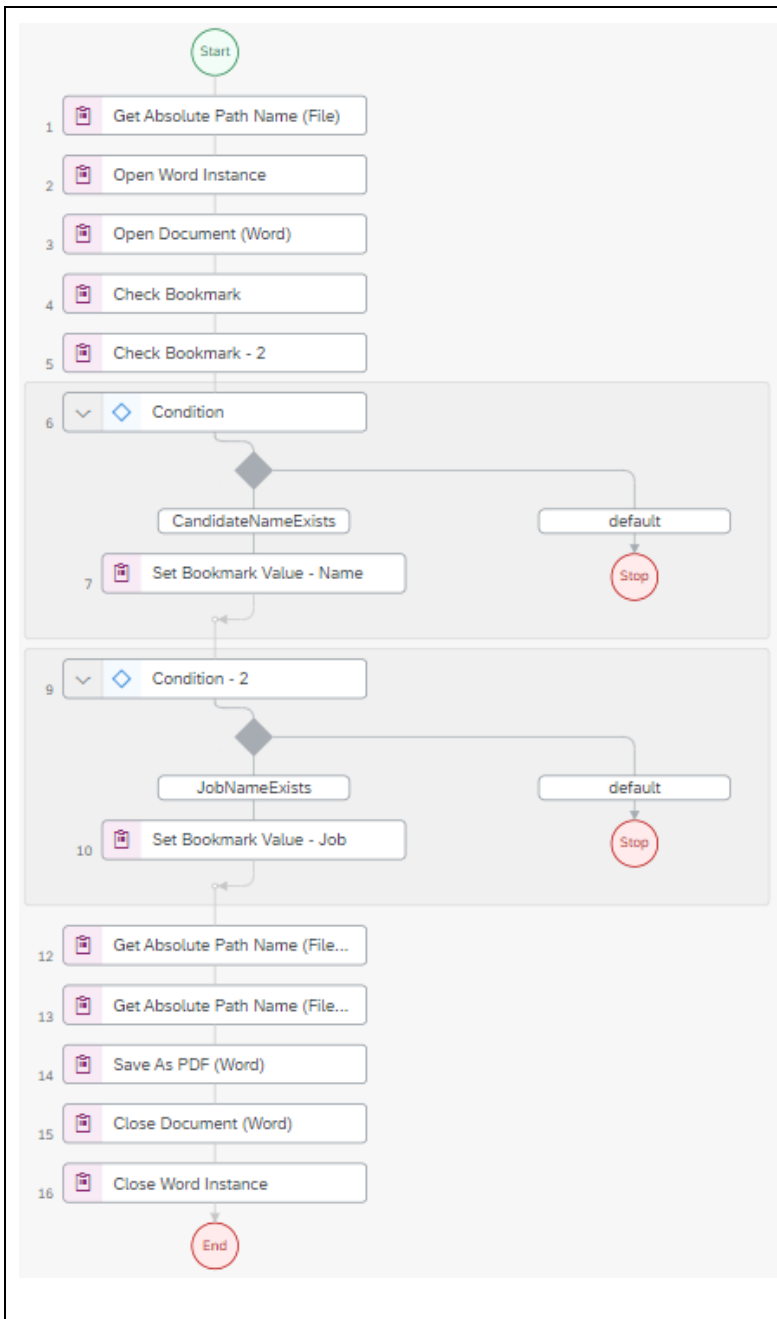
Start

1 Get Absolute Path Name (File)

2 Open Word Instance

3 Open Document (Word)

4 Check Bookmark

5 Check Bookmark - 2

6 Condition

CandidateNameExists

default

7 Set Bookmark Value - Name

Stop

9 Condition - 2

JobNameExists

default

10 Set Bookmark Value - Job

Stop

12 Get Absolute Path Name (File...

13 Get Absolute Path Name (File...

14 Save As PDF (Word)

15 Close Document (Word)

16 Close Word Instance

End